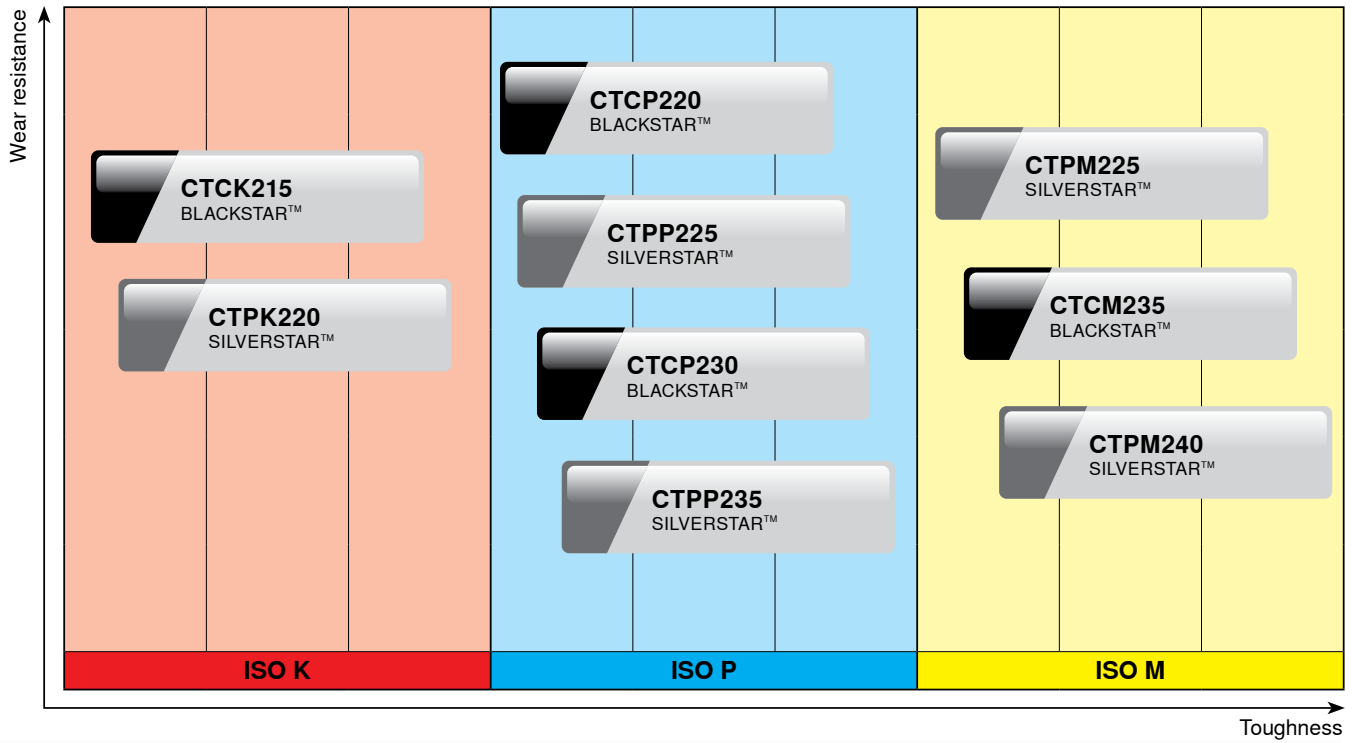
Wear resistance

CTCK215
BLACKSTAR™

CTPK220
SILVERSTAR™

CTCP220
BLACKSTAR™

CTPP225
SILVERSTAR™

CTCP230
BLACKSTAR™

CTPP235
SILVERSTAR™

CTPM225
SILVERSTAR™

CTCM235
BLACKSTAR™

CTPM240
SILVERSTAR™

ISO K

ISO P

ISO M

Toughness